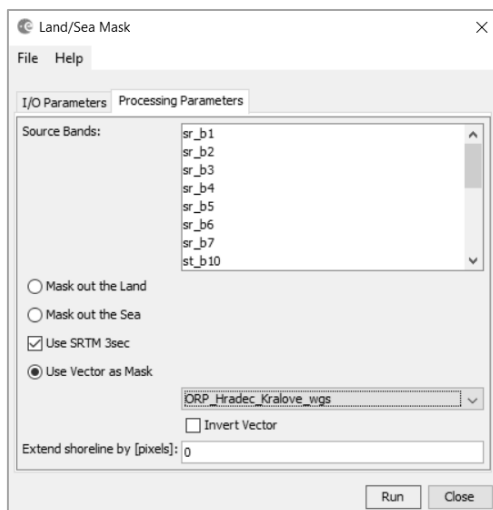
Land/Sea Mask
×
File Help
I/O Parameters Processing Parameters
Source Bands:
sr_b1
sr_b2
sr_b3
sr_b4
sr_b5
sr_b6
sr_b7
st_b10
Mask out the Land
Mask out the Sea
Use SRTM 3sec
Use Vector as Mask
ORP_Hradec_Kralove_wgs
Invert Vector
Extend shoreline by [pixels]: 0
Run Close